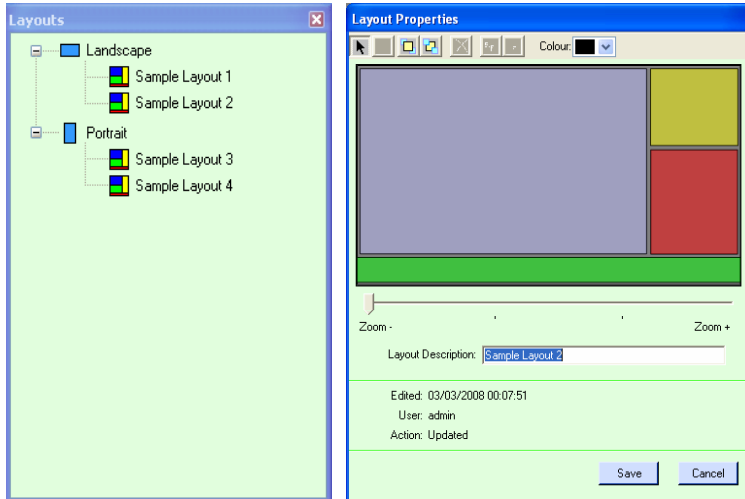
Layouts

Landscape
Sample Layout 1
Sample Layout 2
Portrait
Sample Layout 3
Sample Layout 4

Layout Properties

Colour:

Zoom -
Zoom +

Layout Description: Sample Layout 2

Edited: 03/03/2008 00:07:51
User: admin
Action: Updated

Save
Cancel